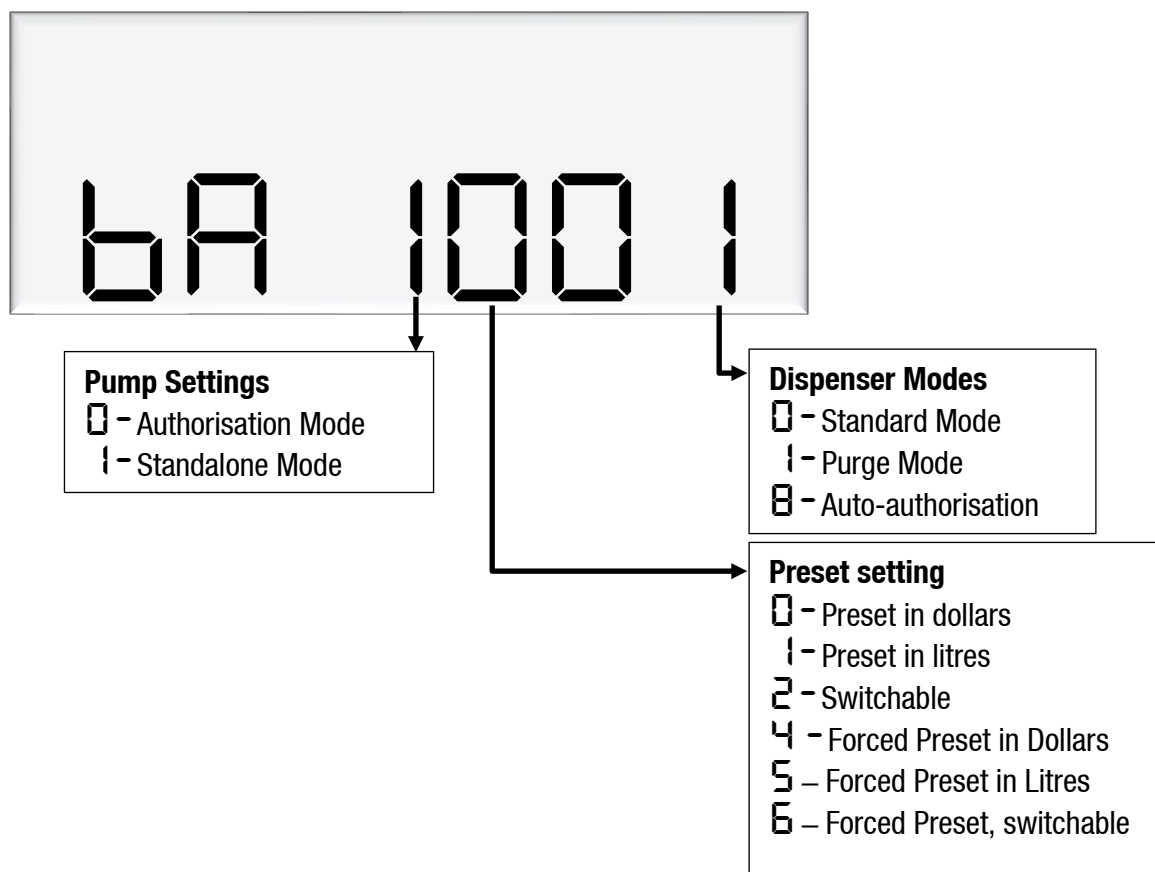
bA 1001

Pump Settings
0 - Authorisation Mode
1 - Standalone Mode

Dispenser Modes
0 - Standard Mode
1 - Purge Mode
8 - Auto-authorisation

Preset setting
0 - Preset in dollars
1 - Preset in litres
2 - Switchable
4 - Forced Preset in Dollars
5 – Forced Preset in Litres
6 – Forced Preset, switchable